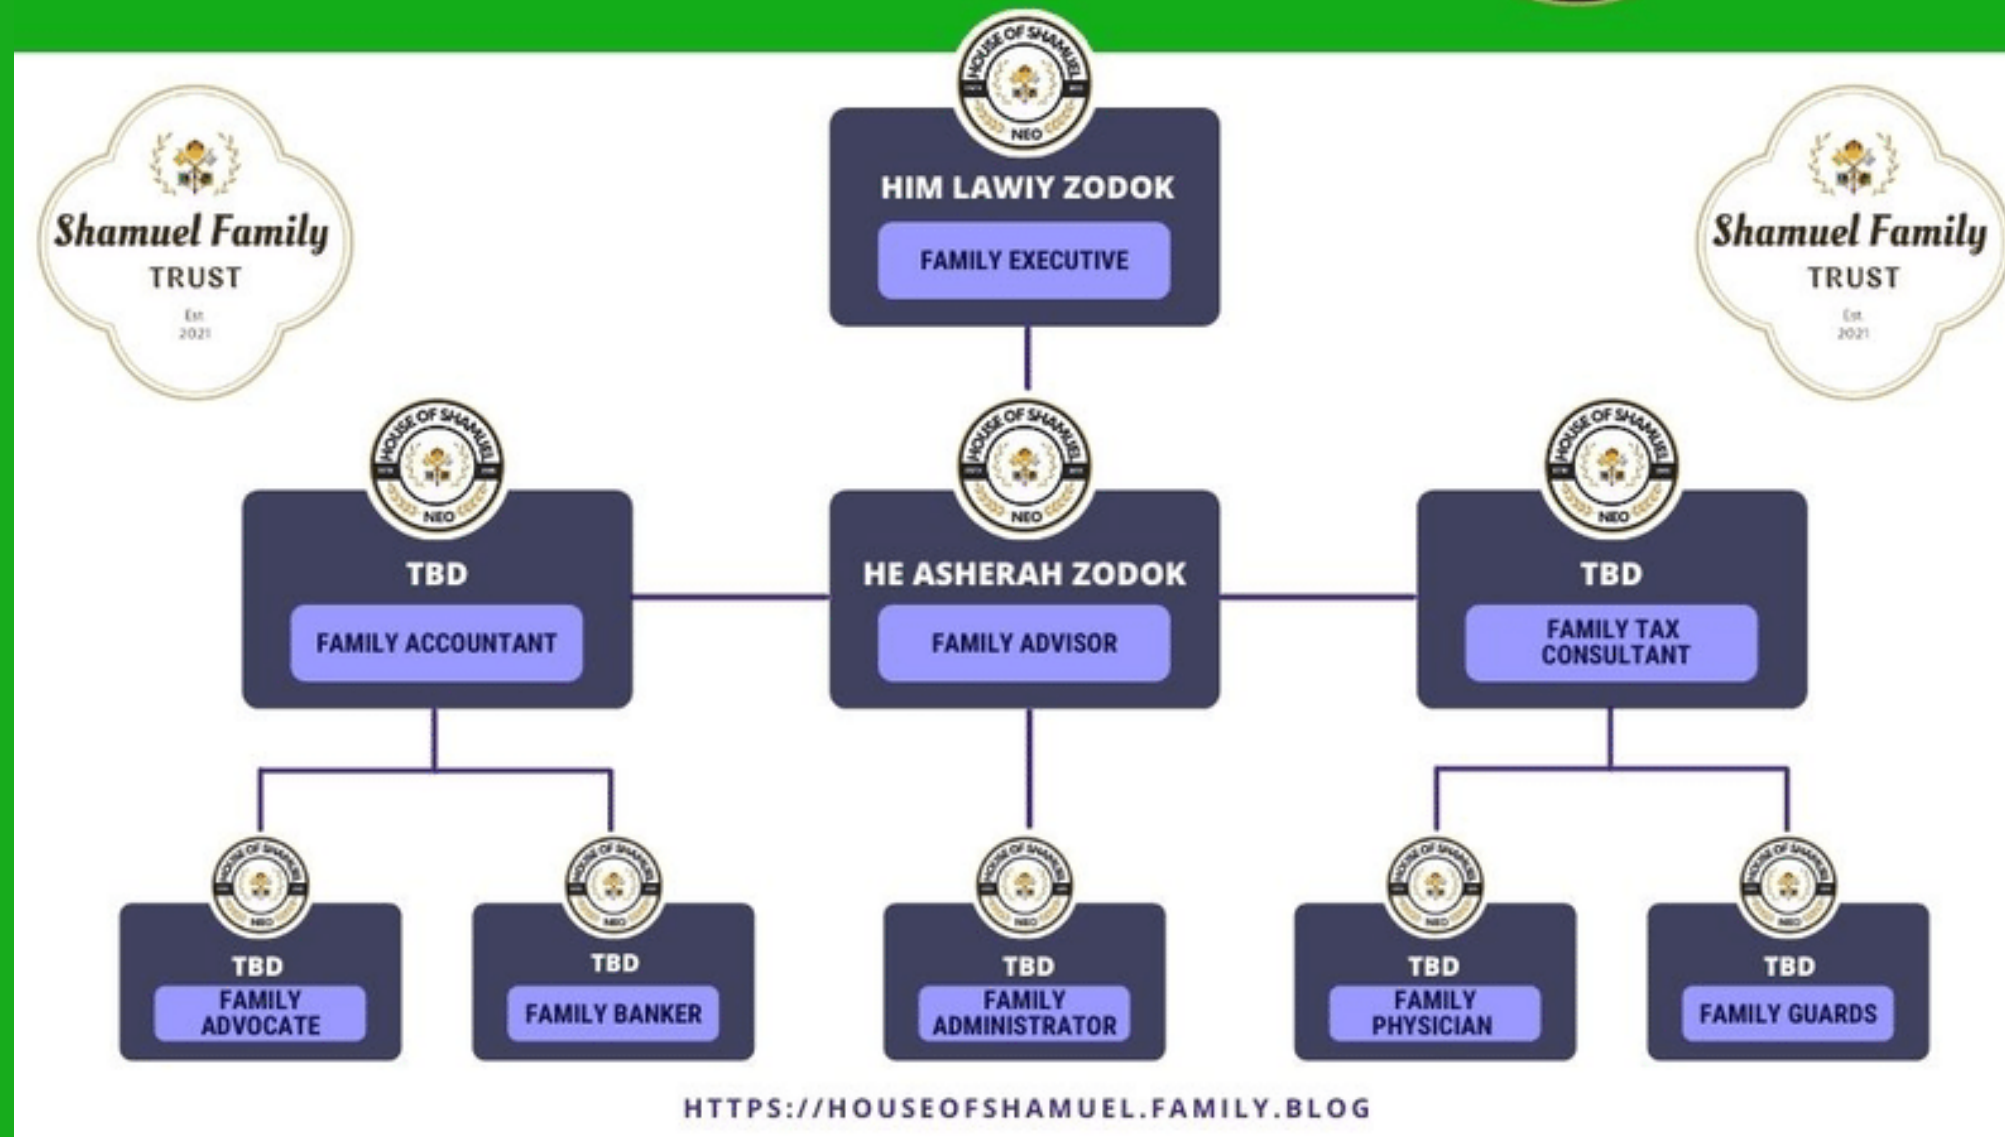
Shamuel Family
TRUST
Est
2021

HOUSE OF SHAMUEL
NEO

HIM LAWIY ZODOK
FAMILY EXECUTIVE

Shamuel Family
TRUST
Est
2021

HOUSE OF SHAMUEL
NEO

TBD
FAMILY ACCOUNTANT

HOUSE OF SHAMUEL
NEO

HE ASHERAH ZODOK
FAMILY ADVISOR

HOUSE OF SHAMUEL
NEO

TBD
FAMILY TAX CONSULTANT

TBD
FAMILY ADVOCATE

TBD
FAMILY BANKER

TBD
FAMILY ADMINISTRATOR

TBD
FAMILY PHYSICIAN

TBD
FAMILY GUARDS

HTTPS://HOUSEOFSHAMUEL.FAMILY.BLOG